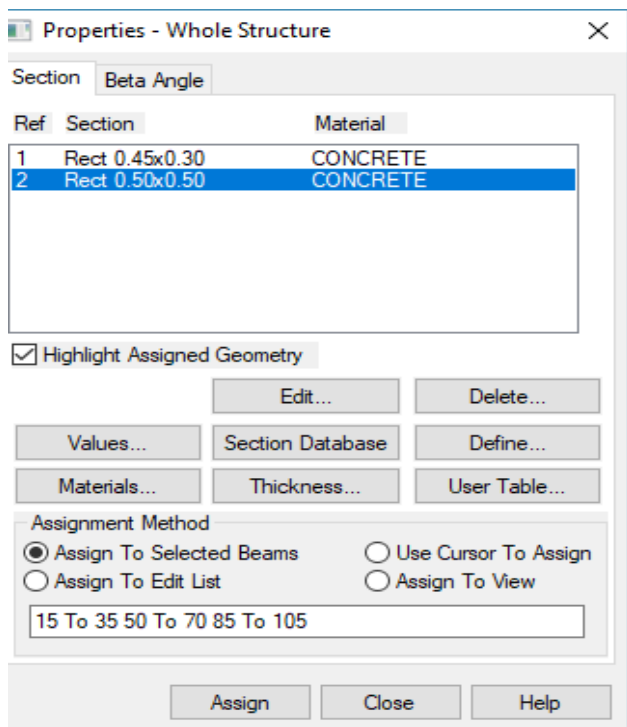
Properties - Whole Structure

Section | Beta Angle

| Ref | Section | Material |
|---|---|---|
| 1 | Rect 0.45x0.30 | CONCRETE |
| 2 | Rect 0.50x0.50 | CONCRETE |

Highlight Assigned Geometry

Edit...
Delete...
Values...
Section Database
Define...
Materials...
Thickness...
User Table...

Assignment Method
Assign To Selected Beams
Use Cursor To Assign
Assign To Edit List
Assign To View

15 To 35 50 To 70 85 To 105

Assign
Close
Help